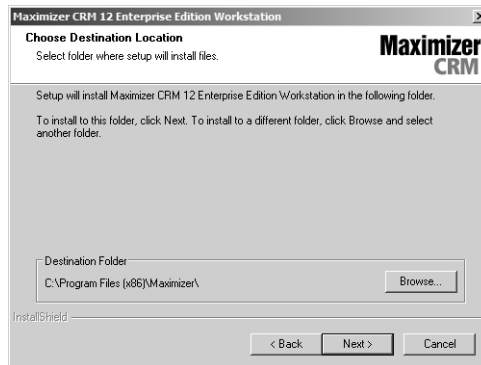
Maximizer CRM 12 Enterprise Edition Workstation

Choose Destination Location
Select folder where setup will install files.

Maximizer CRM

Setup will install Maximizer CRM 12 Enterprise Edition Workstation in the following folder.

To install to this folder, click Next. To install to a different folder, click Browse and select another folder.

Destination Folder
C:\Program Files (x86)\Maximizer\

Browse...

InstallShield

< Back

Next >

Cancel